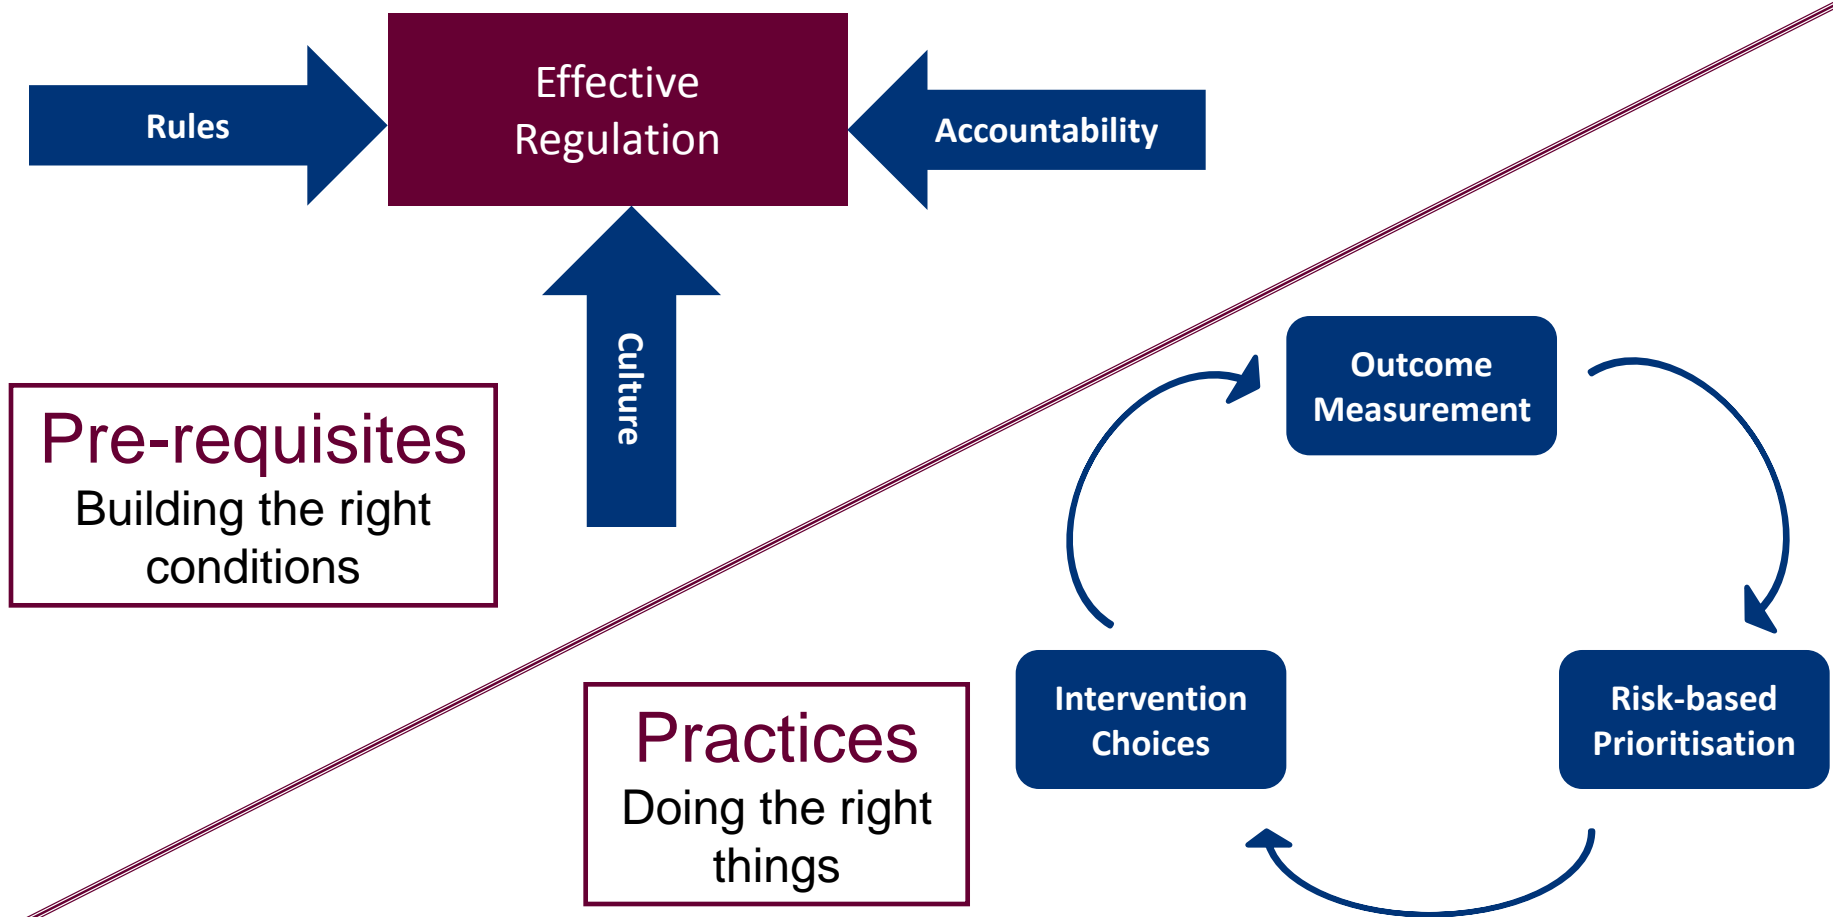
Rules

Effective Regulation

Accountability

Culture

Pre-requisites
Building the right conditions

Outcome Measurement

Intervention Choices

Risk-based Prioritisation

Practices
Doing the right things